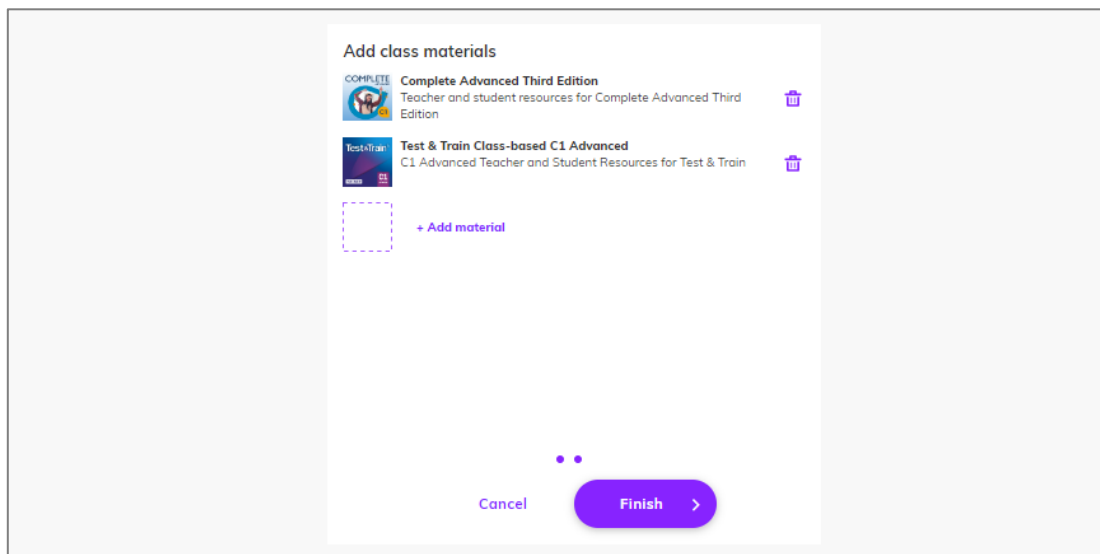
Add class materials

COMPLETE C1

Complete Advanced Third Edition
Teacher and student resources for Complete Advanced Third Edition

Test&Train C1

Test & Train Class-based C1 Advanced
C1 Advanced Teacher and Student Resources for Test & Train

+ Add material

Cancel

Finish